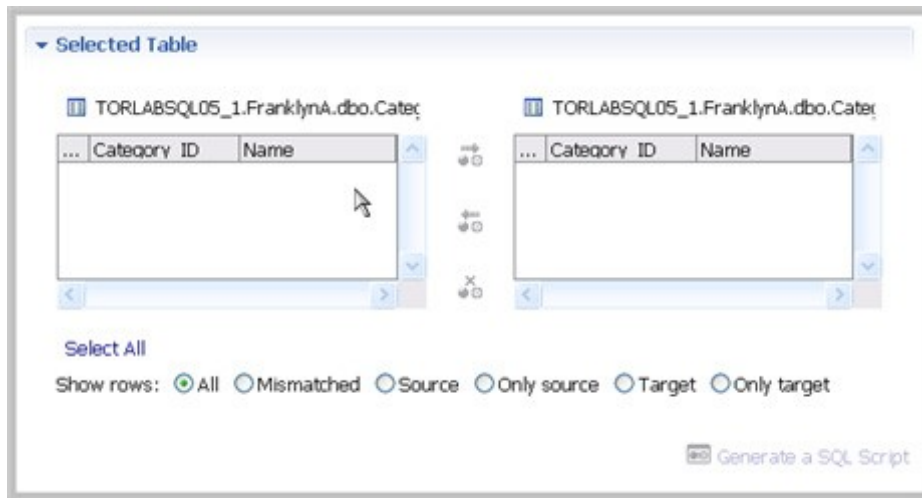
Selected Table

TORLABSQL05_1.FranklynA.dbo.Cate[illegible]

| ... | Category ID | Name |
|---|---|---|

TORLABSQL05_1.FranklynA.dbo.Cate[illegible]

| ... | Category ID | Name |
|---|---|---|

Select All

Show rows: All Mismatched Source Only source Target Only target

Generate a SQL Script